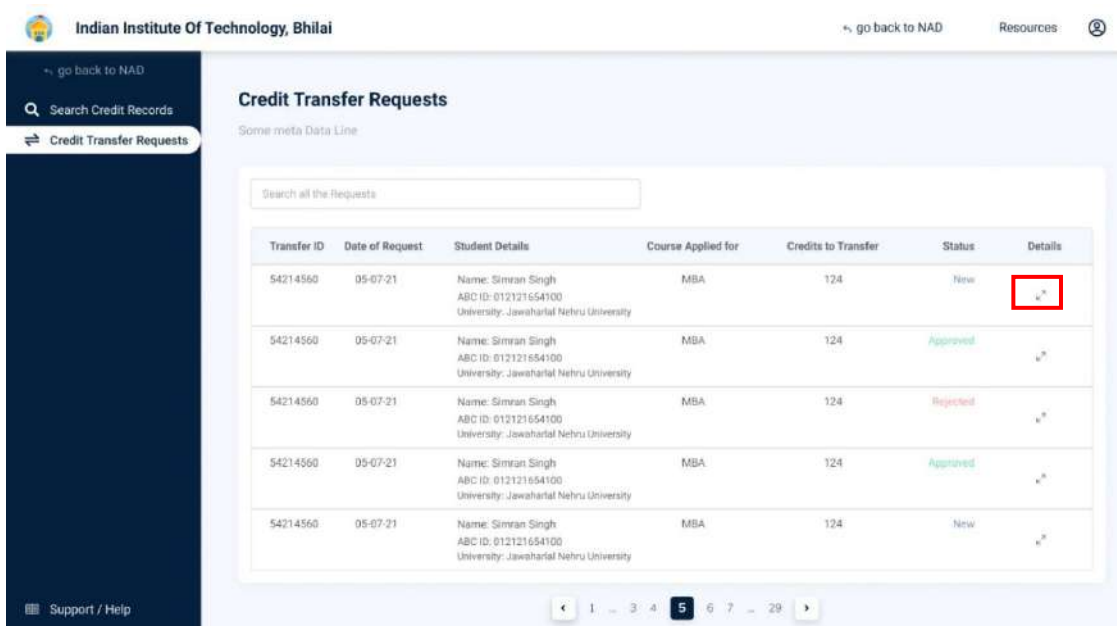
Indian Institute Of Technology, Bhilai

go back to NAD

Resources

go back to NAD

Search Credit Records

Credit Transfer Requests

Support / Help

Credit Transfer Requests

Some meta Data Line

Search all the Requests

| Transfer ID | Date of Request | Student Details | Course Applied for | Credits to Transfer | Status | Details |
|---|---|---|---|---|---|---|
| 54214560 | 05-07-21 | Name: Simran Singh ABC ID: 012121654100 University: Jawaharlal Nehru University | MBA | 124 | New | |
| 54214560 | 05-07-21 | Name: Simran Singh ABC ID: 012121654100 University: Jawaharlal Nehru University | MBA | 124 | Approved | |
| 54214560 | 05-07-21 | Name: Simran Singh ABC ID: 012121654100 University: Jawaharlal Nehru University | MBA | 124 | Rejected | |
| 54214560 | 05-07-21 | Name: Simran Singh ABC ID: 012121654100 University: Jawaharlal Nehru University | MBA | 124 | Approved | |
| 54214560 | 05-07-21 | Name: Simran Singh ABC ID: 012121654100 University: Jawaharlal Nehru University | MBA | 124 | New | |

‹ 1 ... 3 4 5 6 7 ... 29 ›